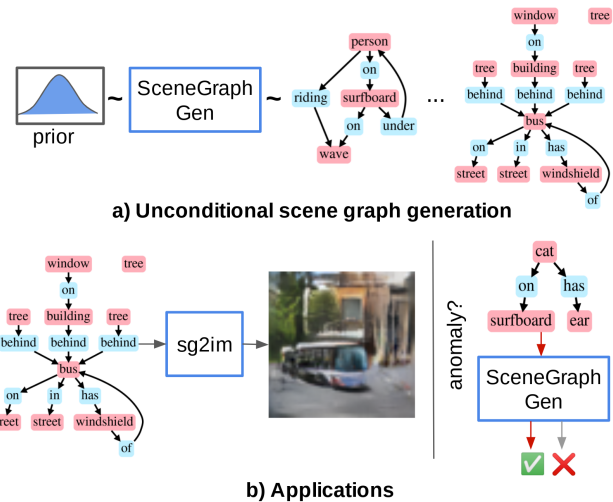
prior

~

SceneGraph Gen

~

person
on
riding
surfboard
on
under
wave

...

window
tree
on
tree
building
tree
behind
behind
behind
bus
on
in
has
street
street
windshield
of

a) Unconditional scene graph generation

window
tree
on
tree
building
tree
behind
behind
behind
bus
on
in
has
reet
street
windshield
of

sg2im

anomaly?

cat
on
has
surfboard
ear

SceneGraph Gen

✅ ❌

b) Applications